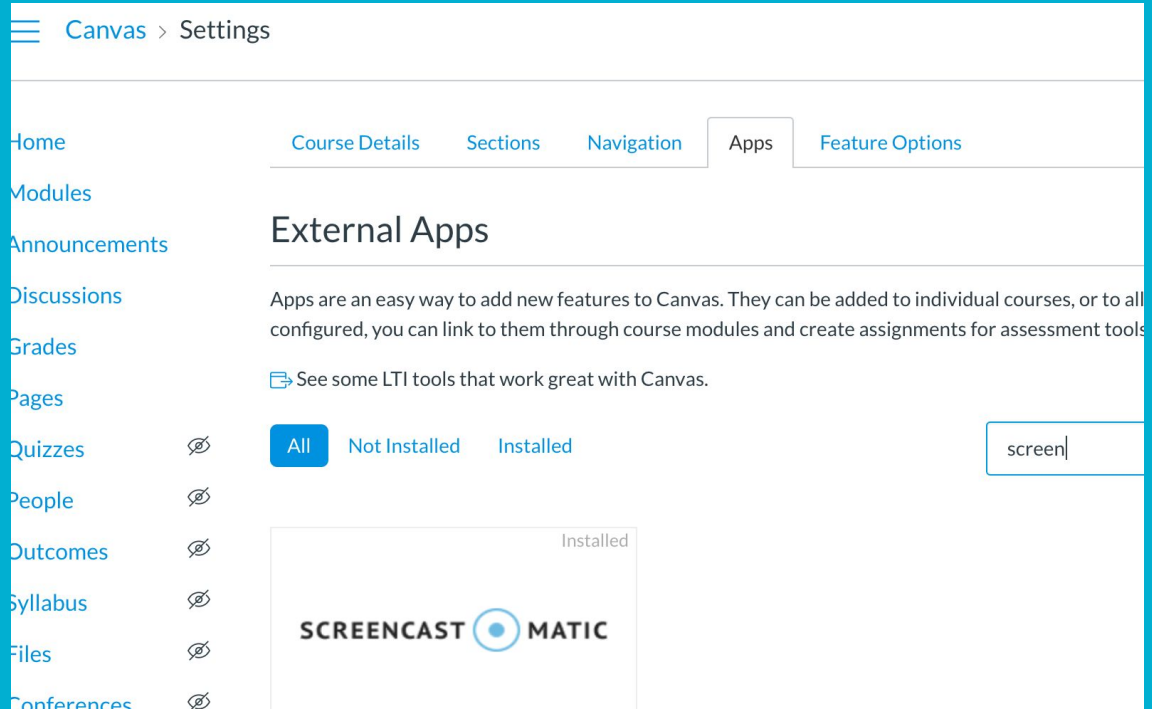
Canvas > Settings

Home
Modules
Announcements
Discussions
Grades
Pages
Quizzes
People
Outcomes
Syllabus
Files
Conferences

Course Details | Sections | Navigation | Apps | Feature Options

External Apps

Apps are an easy way to add new features to Canvas. They can be added to individual courses, or to all configured, you can link to them through course modules and create assignments for assessment tools

See some LTI tools that work great with Canvas.

All | Not Installed | Installed

screen

Installed

SCREENCAST MATIC